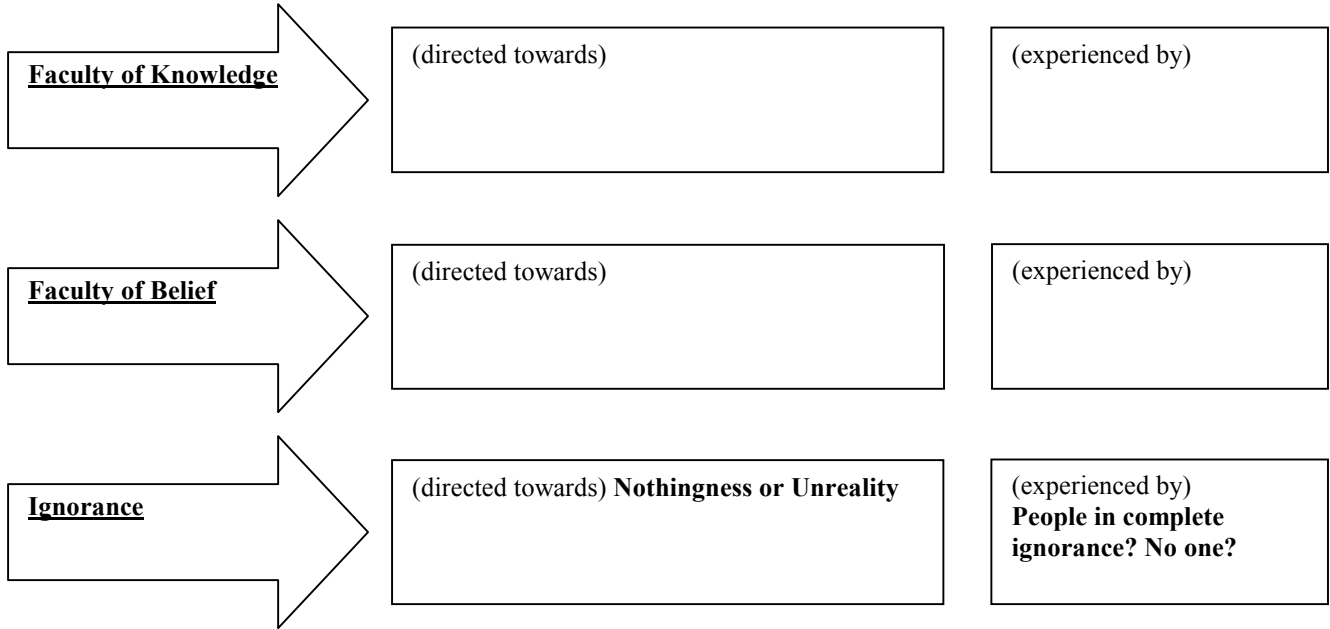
Faculty of Knowledge

(directed towards)

(experienced by)

Faculty of Belief

(directed towards)

(experienced by)

Ignorance

(directed towards) Nothingness or Unreality

(experienced by) People in complete ignorance? No one?